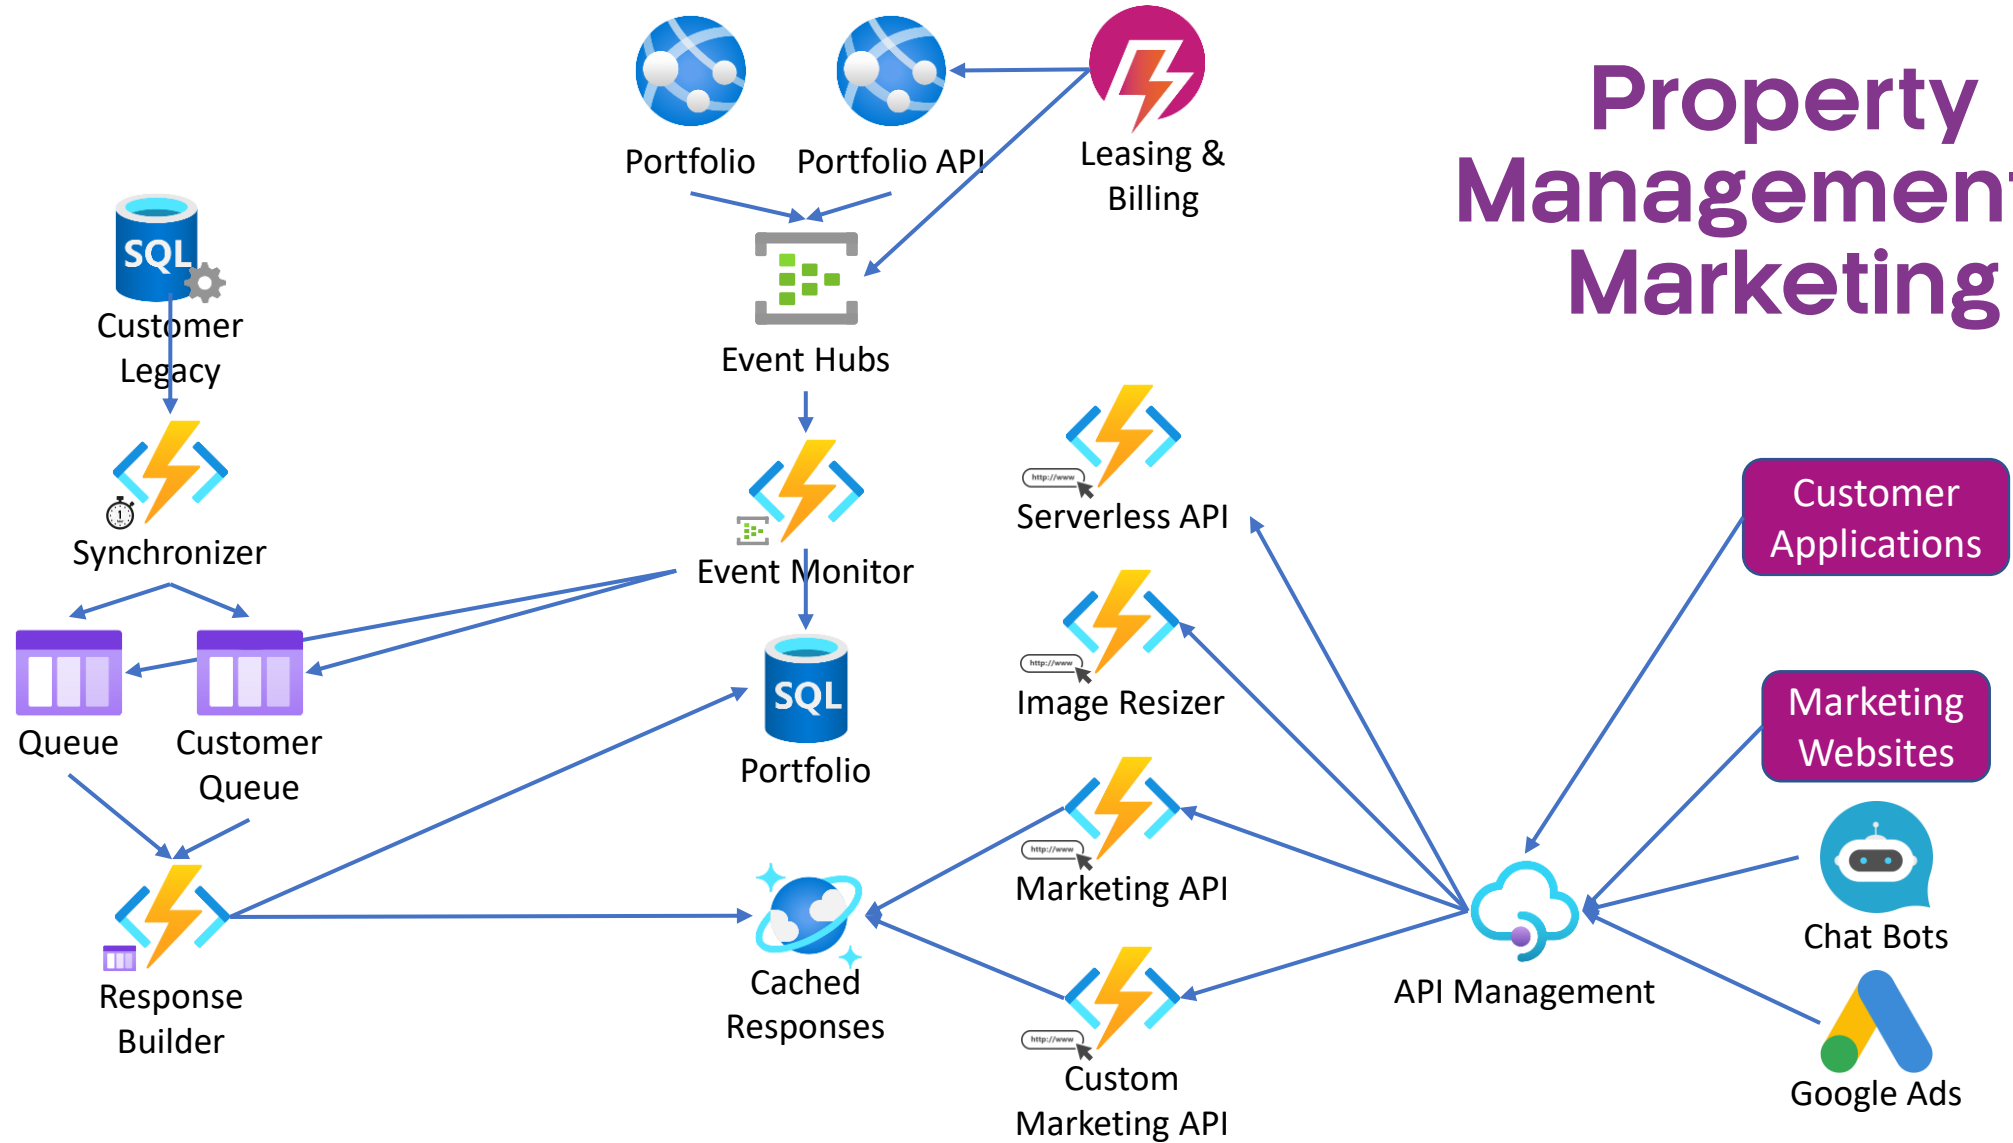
Property Managemen Marketing

Portfolio

Portfolio API

Leasing & Billing

SQL

Customer Legacy

Event Hubs

Synchronizer

Event Monitor

http://www

Serverless API

Customer Applications

Queue

Customer Queue

SQL

Portfolio

http://www

Image Resizer

Marketing Websites

http://www

Marketing API

Chat Bots

Response Builder

Cached Responses

API Management

http://www

Custom Marketing API

Google Ads